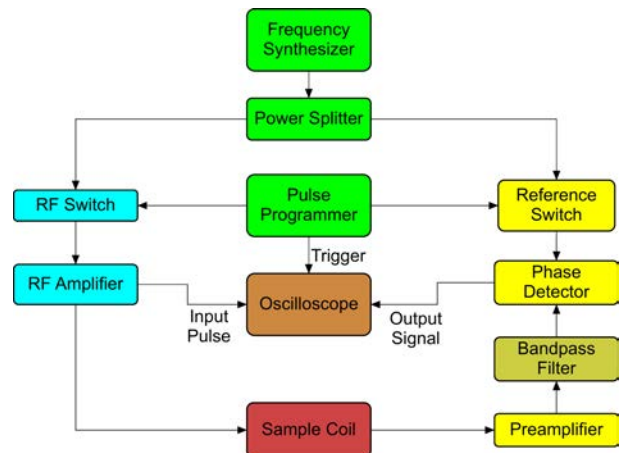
Frequency Synthesizer

Power Splitter

RF Switch

Pulse Programmer

Reference Switch

Trigger

RF Amplifier

Oscilloscope

Phase Detector

Input Pulse

Output Signal

Bandpass Filter

Sample Coil

Preamplifier